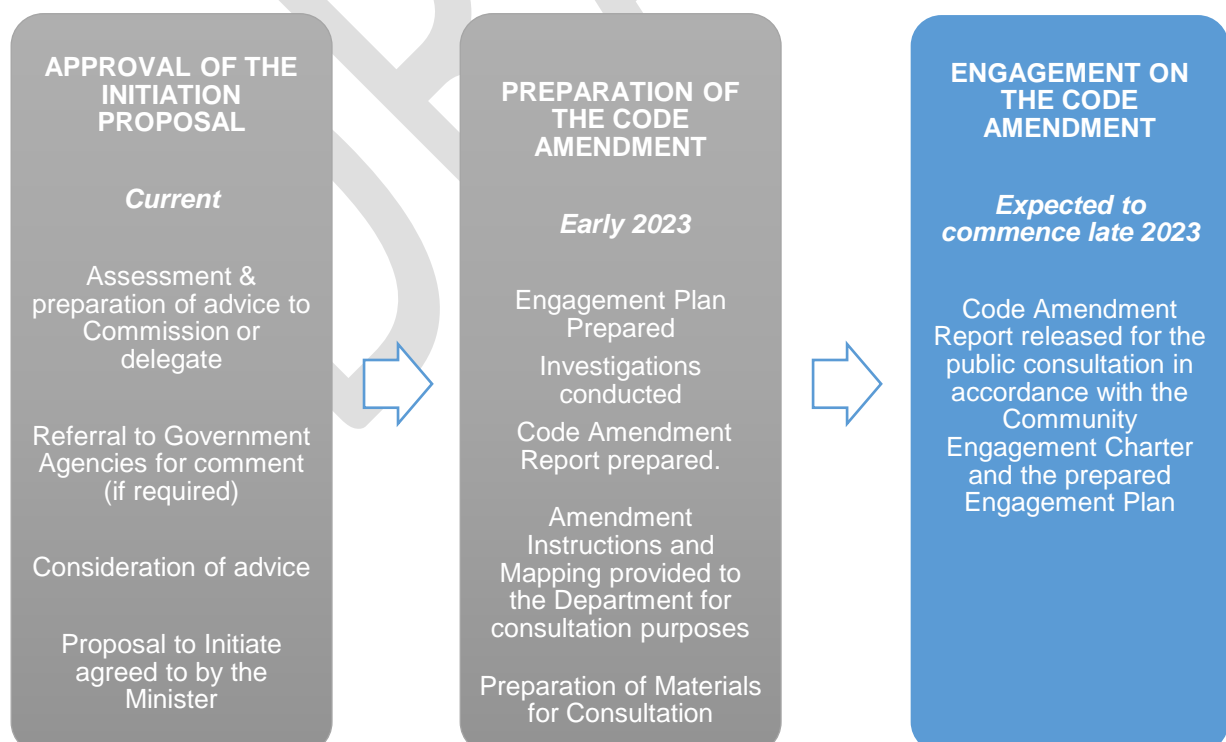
APPROVAL OF THE INITIATION PROPOSAL

*Current*

Assessment & preparation of advice to Commission or delegate

Referral to Government Agencies for comment (if required)

Consideration of advice

Proposal to Initiate agreed to by the Minister

PREPARATION OF THE CODE AMENDMENT

*Early 2023*

Engagement Plan Prepared

Investigations conducted

Code Amendment Report prepared.

Amendment Instructions and Mapping provided to the Department for consultation purposes

Preparation of Materials for Consultation

ENGAGEMENT ON THE CODE AMENDMENT

*Expected to commence late 2023*

Code Amendment Report released for the public consultation in accordance with the Community Engagement Charter and the prepared Engagement Plan